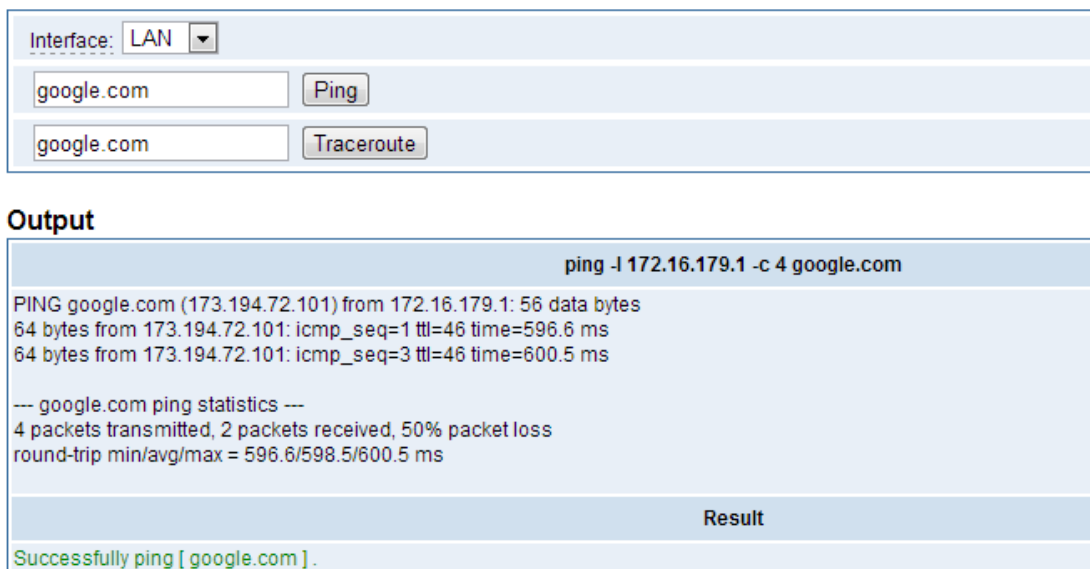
Interface: LAN

google.com Ping

google.com Traceroute

Output

ping -I 172.16.179.1 -c 4 google.com

PING google.com (173.194.72.101) from 172.16.179.1: 56 data bytes
64 bytes from 173.194.72.101: icmp_seq=1 ttl=46 time=596.6 ms
64 bytes from 173.194.72.101: icmp_seq=3 ttl=46 time=600.5 ms

--- google.com ping statistics ---
4 packets transmitted, 2 packets received, 50% packet loss
round-trip min/avg/max = 596.6/598.5/600.5 ms

Result

Successfully ping [ google.com ] .